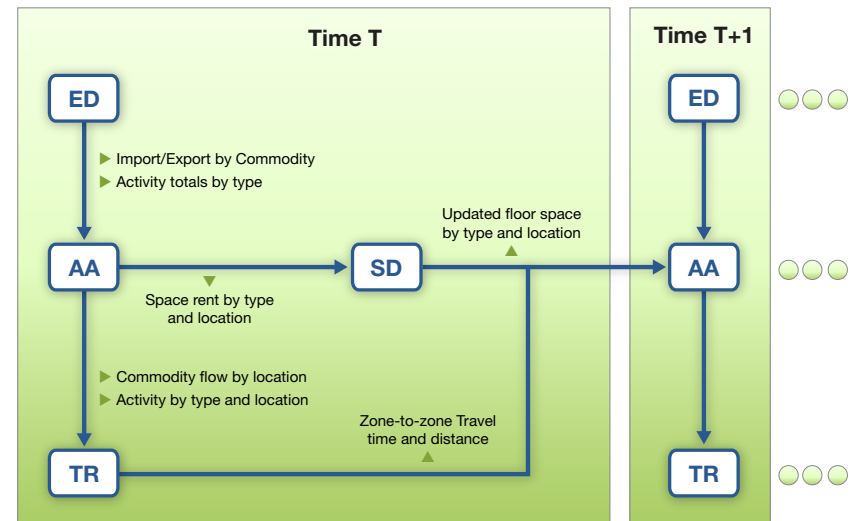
Time T

ED

Import/Export by Commodity
Activity totals by type

AA

Space rent by type and location

SD

Updated floor space by type and location

Commodity flow by location
Activity by type and location

Zone-to-zone Travel time and distance

TR

Time T+1

ED

AA

TR